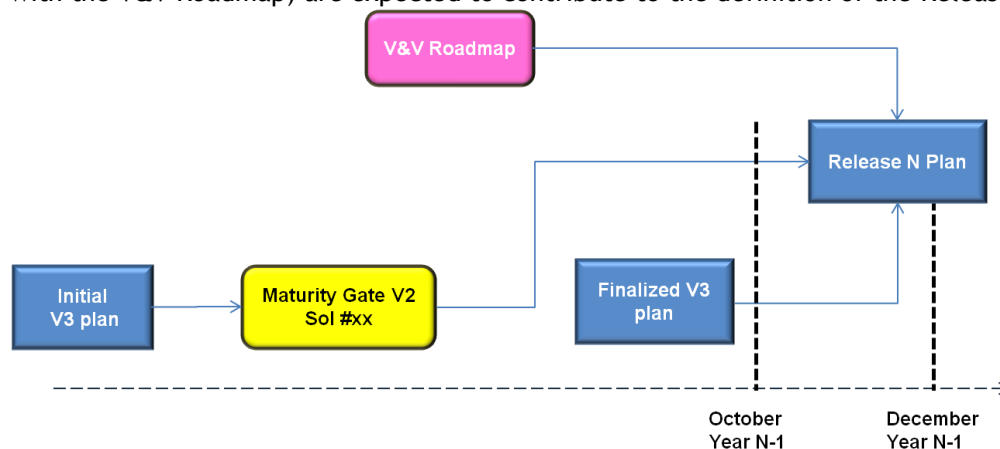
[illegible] the V&V Roadmap, are expected to contribute to the definition of the Releas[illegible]

V&V Roadmap

Release N Plan

Initial V3 plan

Maturity Gate V2 Sol #xx

Finalized V3 plan

October Year N-1

December Year N-1